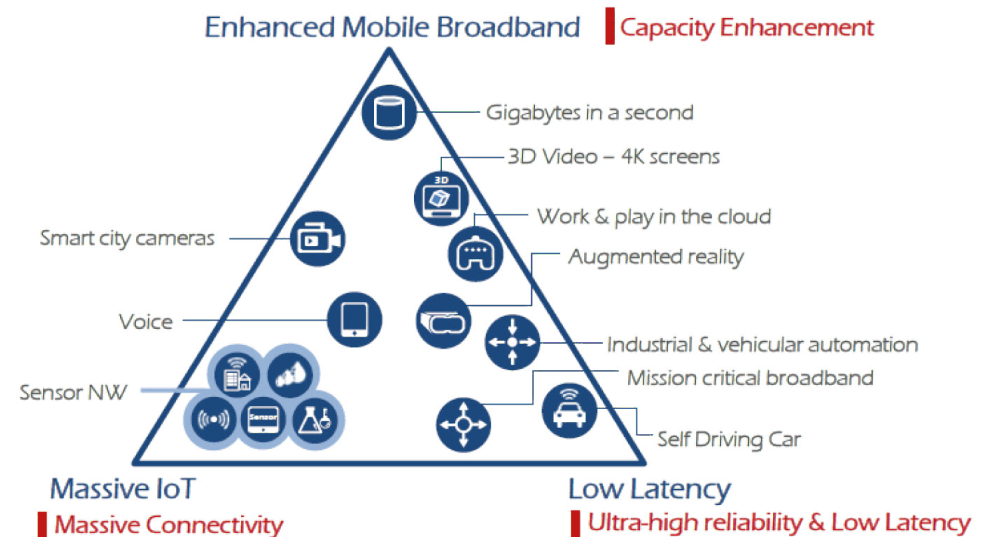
Enhanced Mobile Broadband

Capacity Enhancement

Gigabytes in a second

3D Video – 4K screens

3D

Work & play in the cloud

Smart city cameras

Augmented reality

Voice

Industrial & vehicular automation

Sensor NW

Mission critical broadband

Sensor

Self Driving Car

Massive IoT

Massive Connectivity

Low Latency

Ultra-high reliability & Low Latency